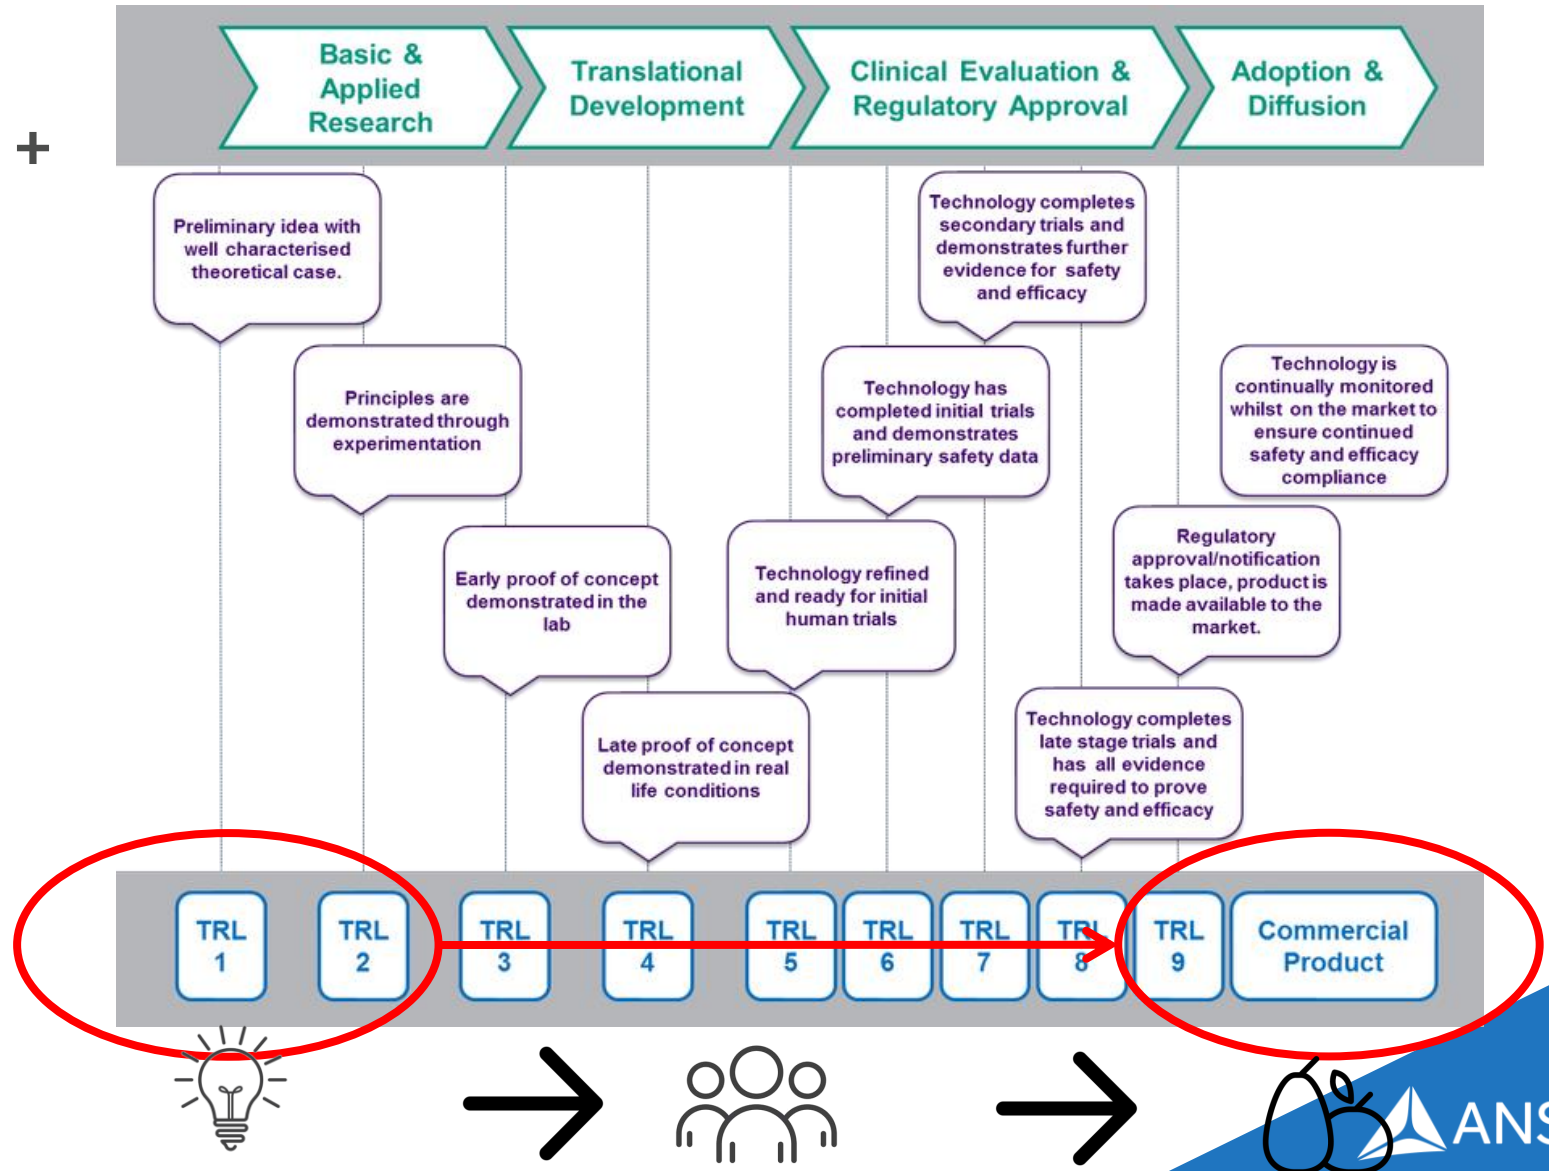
+

Basic & Applied Research

Translational Development

Clinical Evaluation & Regulatory Approval

Adoption & Diffusion

Preliminary idea with well characterised theoretical case.

Principles are demonstrated through experimentation

Early proof of concept demonstrated in the lab

Late proof of concept demonstrated in real life conditions

Technology refined and ready for initial human trials

Technology has completed initial trials and demonstrates preliminary safety data

Technology completes secondary trials and demonstrates further evidence for safety and efficacy

Technology completes late stage trials and has all evidence required to prove safety and efficacy

Regulatory approval/notification takes place, product is made available to the market.

Technology is continually monitored whilst on the market to ensure continued safety and efficacy compliance

TRL 1

TRL 2

TRL 3

TRL 4

TRL 5

TRL 6

TRL 7

TRL 8

TRL 9

Commercial Product

ANS